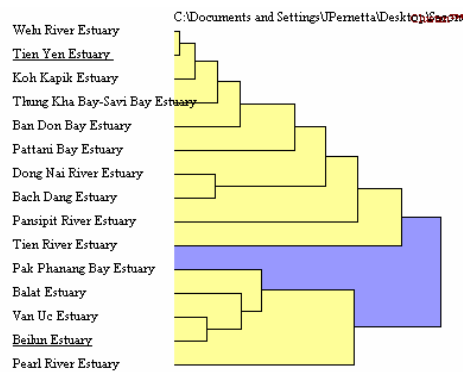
C:\Documents and Settings\JPernetta\Desktop\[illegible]

Welu River Estuary
Tien Yen Estuary
Koh Kapik Estuary
Thung Kha Bay-Savi Bay Estuary
Ban Don Bay Estuary
Pattani Bay Estuary
Dong Nai River Estuary
Bach Dang Estuary
Pansipit River Estuary
Tien River Estuary
Pak Phanang Bay Estuary
Balat Estuary
Van Uc Estuary
Beihin Estuary
Pearl River Estuary